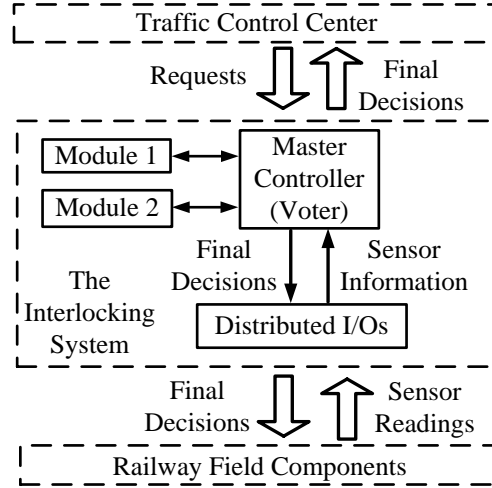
Traffic Control Center

Requests

Final Decisions

Module 1

Module 2

Master Controller (Voter)

Final Decisions

Sensor Information

The Interlocking System

Distributed I/Os

Final Decisions

Sensor Readings

Railway Field Components